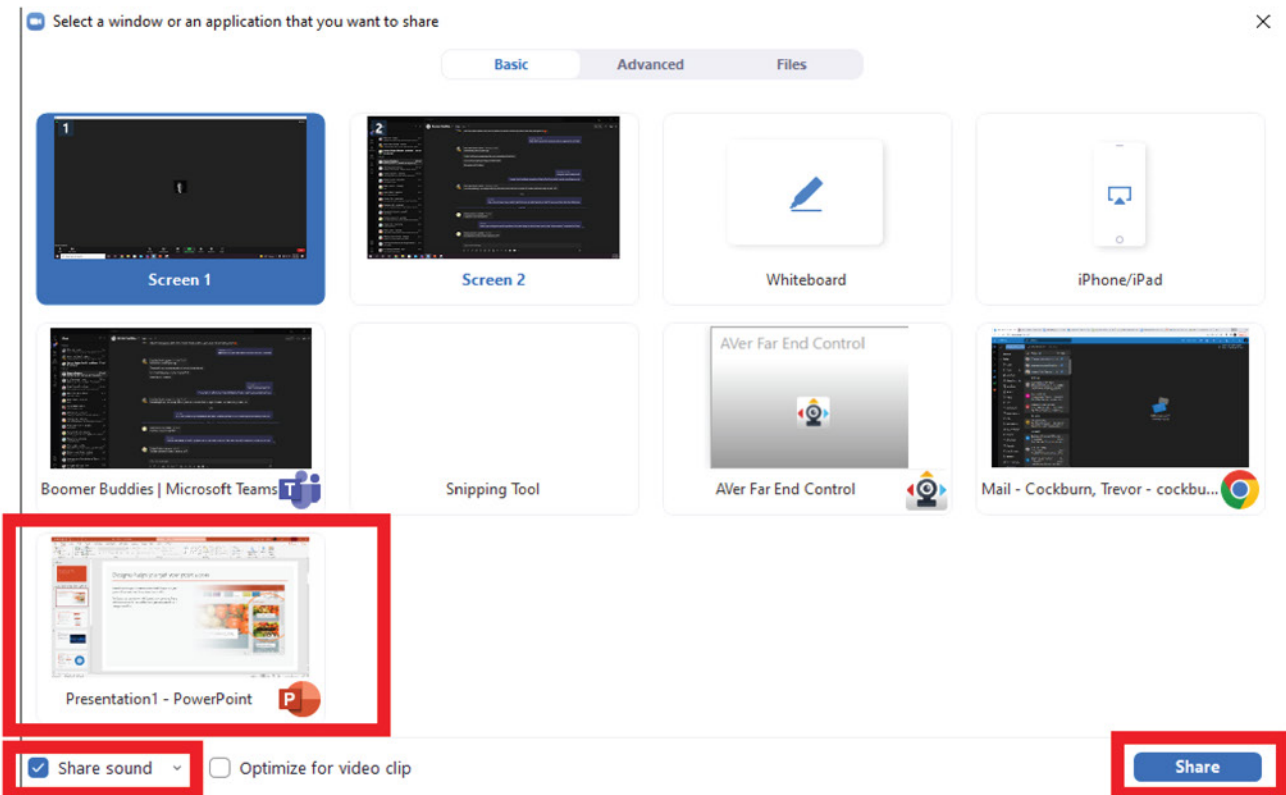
Select a window or an application that you want to share

Basic | Advanced | Files

1
Screen 1

2
Screen 2

Whiteboard

iPhone/iPad

Boomer Buddies | Microsoft Teams

Snipping Tool

AVer Far End Control
AVer Far End Control

Mail - Cockburn, Trevor - cockbu...

Presentation1 - PowerPoint

Share sound

Optimize for video clip

Share